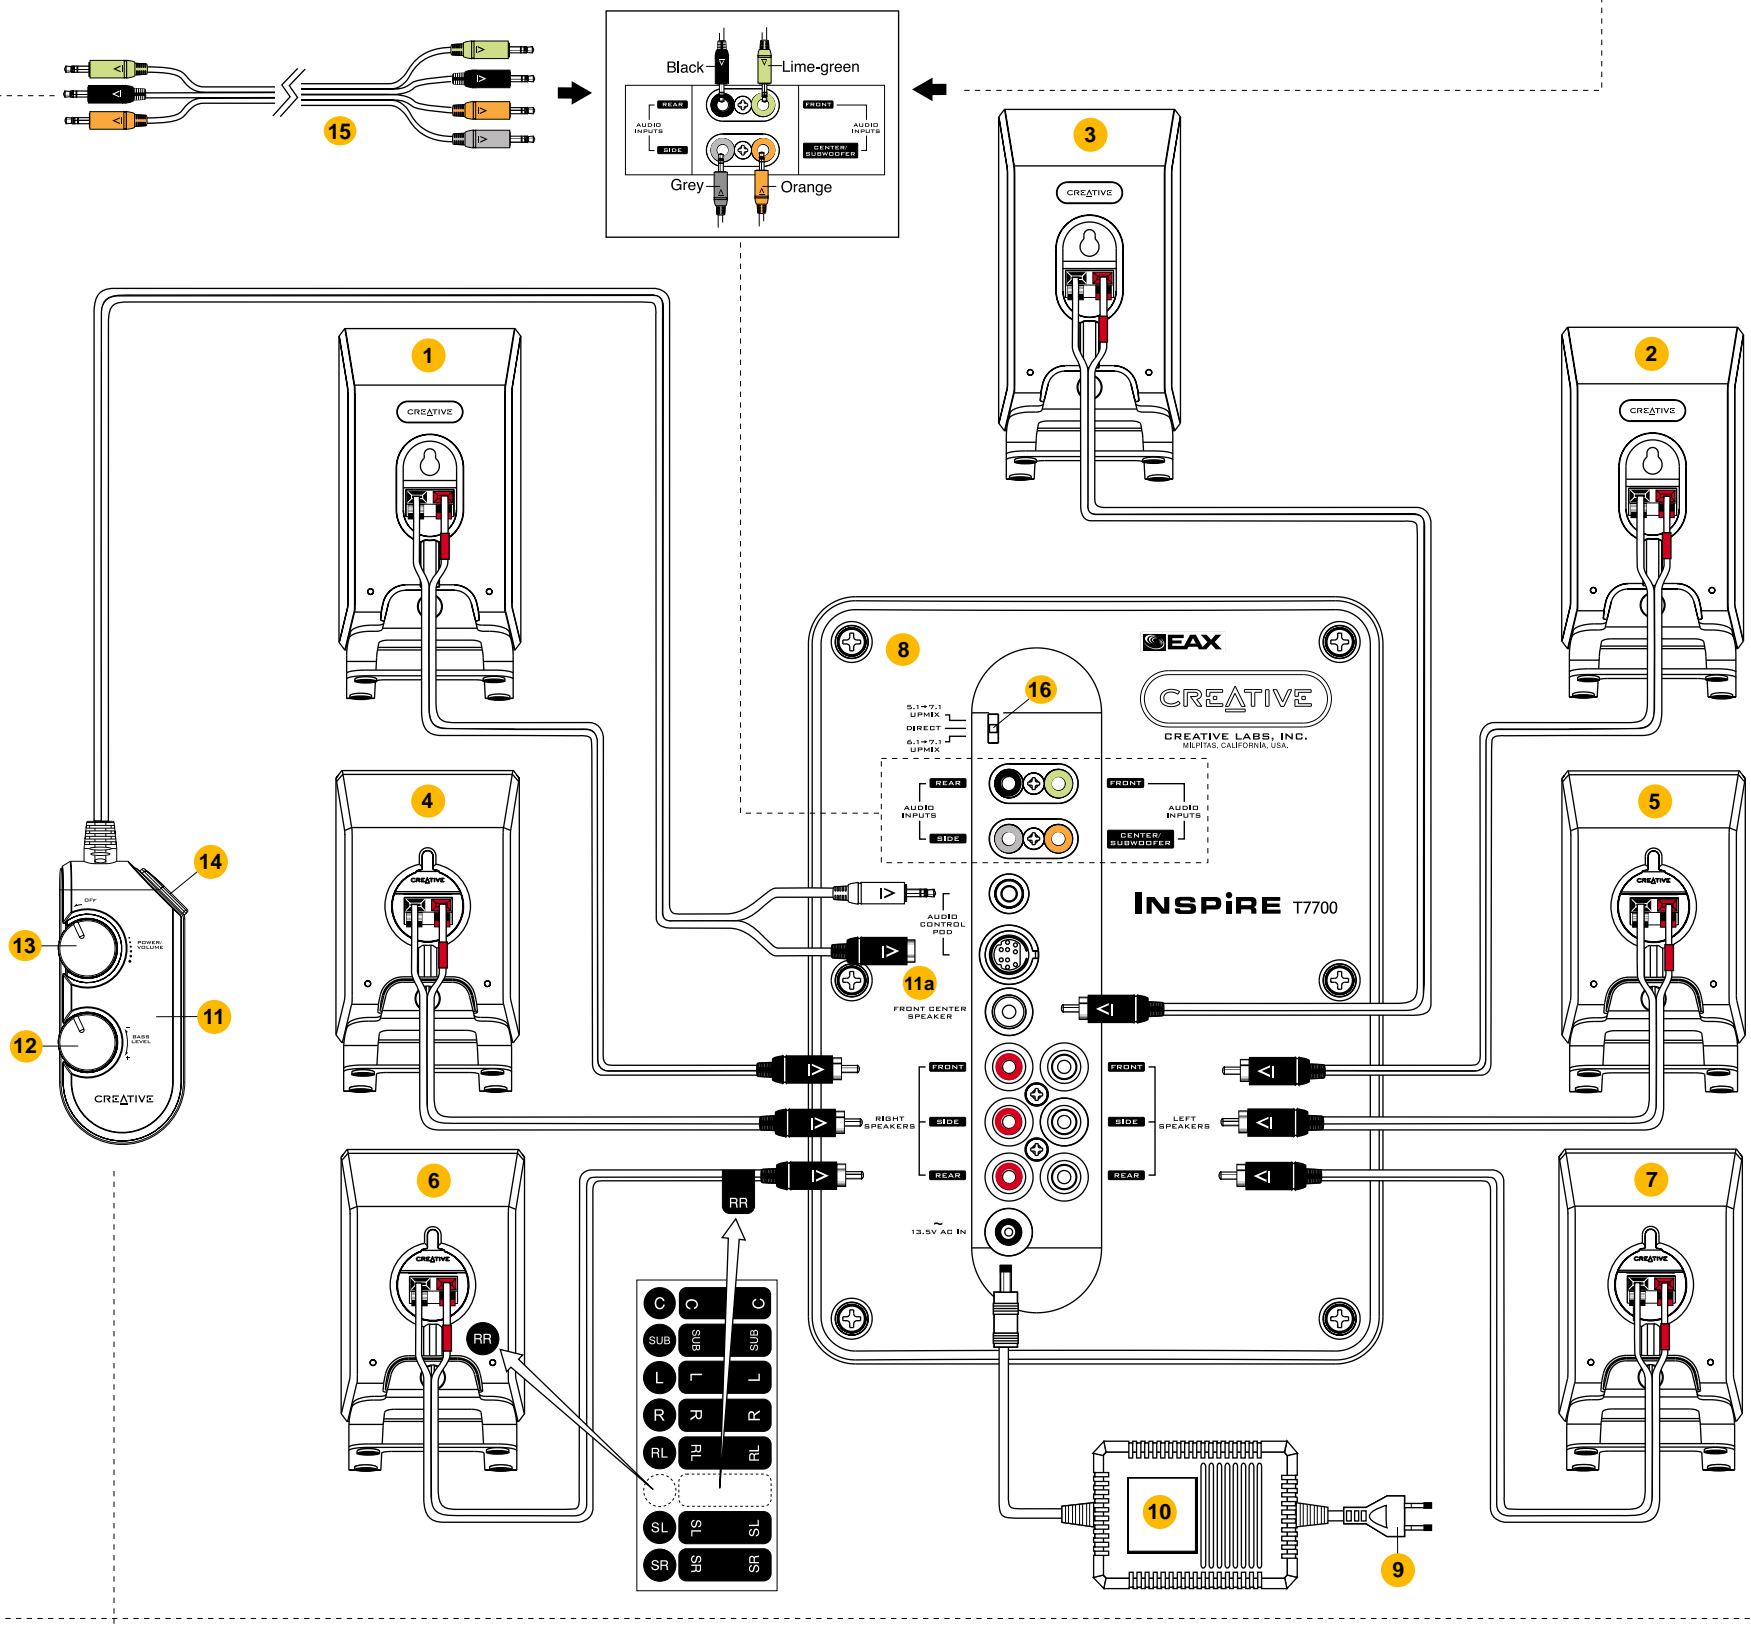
15

Black
Lime-green
REAR
AUDIO INPUTS
SIDE
FRONT
AUDIO INPUTS
CENTER/ SUBWOOFER
Grey
Orange

3
CREATIVE

1
CREATIVE

2
CREATIVE

8
EAX
16
CREATIVE
CREATIVE LABS, INC.
MILPITAS, CALIFORNIA, USA.
5.1→7.1 UPMIX
DIRECT
6.1→7.1 UPMIX
REAR
AUDIO INPUTS
SIDE
FRONT
AUDIO INPUTS
CENTER/ SUBWOOFER
INSPIRE T7700
AUDIO CONTROL POD
11a
FRONT CENTER SPEAKER
FRONT
SIDE
REAR
RIGHT SPEAKERS
FRONT
SIDE
REAR
LEFT SPEAKERS
13.5V AC IN

4
CREATIVE

5
CREATIVE

14
13
OFF
POWER/ VOLUME
11
12
BASS LEVEL
CREATIVE

6
CREATIVE
RR
RR

7
CREATIVE

C C C
SUB SUB SUB
L L L
R R R
RL RL RL
SL SL SL
SR SR SR

10
9